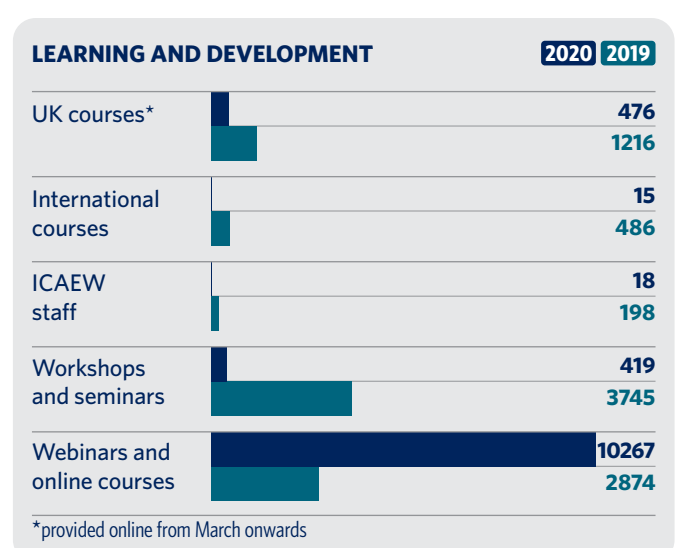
LEARNING AND DEVELOPMENT

2020 2019

| | 2020 | 2019 |
|---|---|---|
| UK courses* | 476 | 1216 |
| International courses | 15 | 486 |
| ICAEW staff | 18 | 198 |
| Workshops and seminars | 419 | 3745 |
| Webinars and online courses | 10267 | 2874 |

*provided online from March onwards